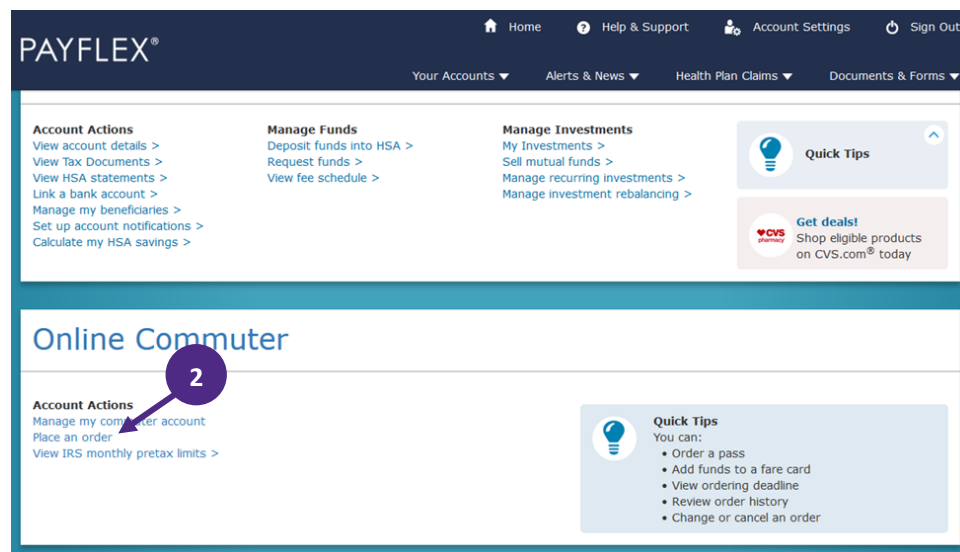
PAYFLEX®

Home Help & Support Account Settings Sign Out

Your Accounts ▾ Alerts & News ▾ Health Plan Claims ▾ Documents & Forms ▾

Account Actions
View account details >
View Tax Documents >
View HSA statements >
Link a bank account >
Manage my beneficiaries >
Set up account notifications >
Calculate my HSA savings >

Manage Funds
Deposit funds into HSA >
Request funds >
View fee schedule >

Manage Investments
My Investments >
Sell mutual funds >
Manage recurring investments >
Manage investment rebalancing >

Quick Tips

CVS pharmacy
Get deals!
Shop eligible products on CVS.com® today

Online Commuter

2

Account Actions
Manage my commuter account
Place an order
View IRS monthly pretax limits >

Quick Tips
You can:
• Order a pass
• Add funds to a fare card
• View ordering deadline
• Review order history
• Change or cancel an order